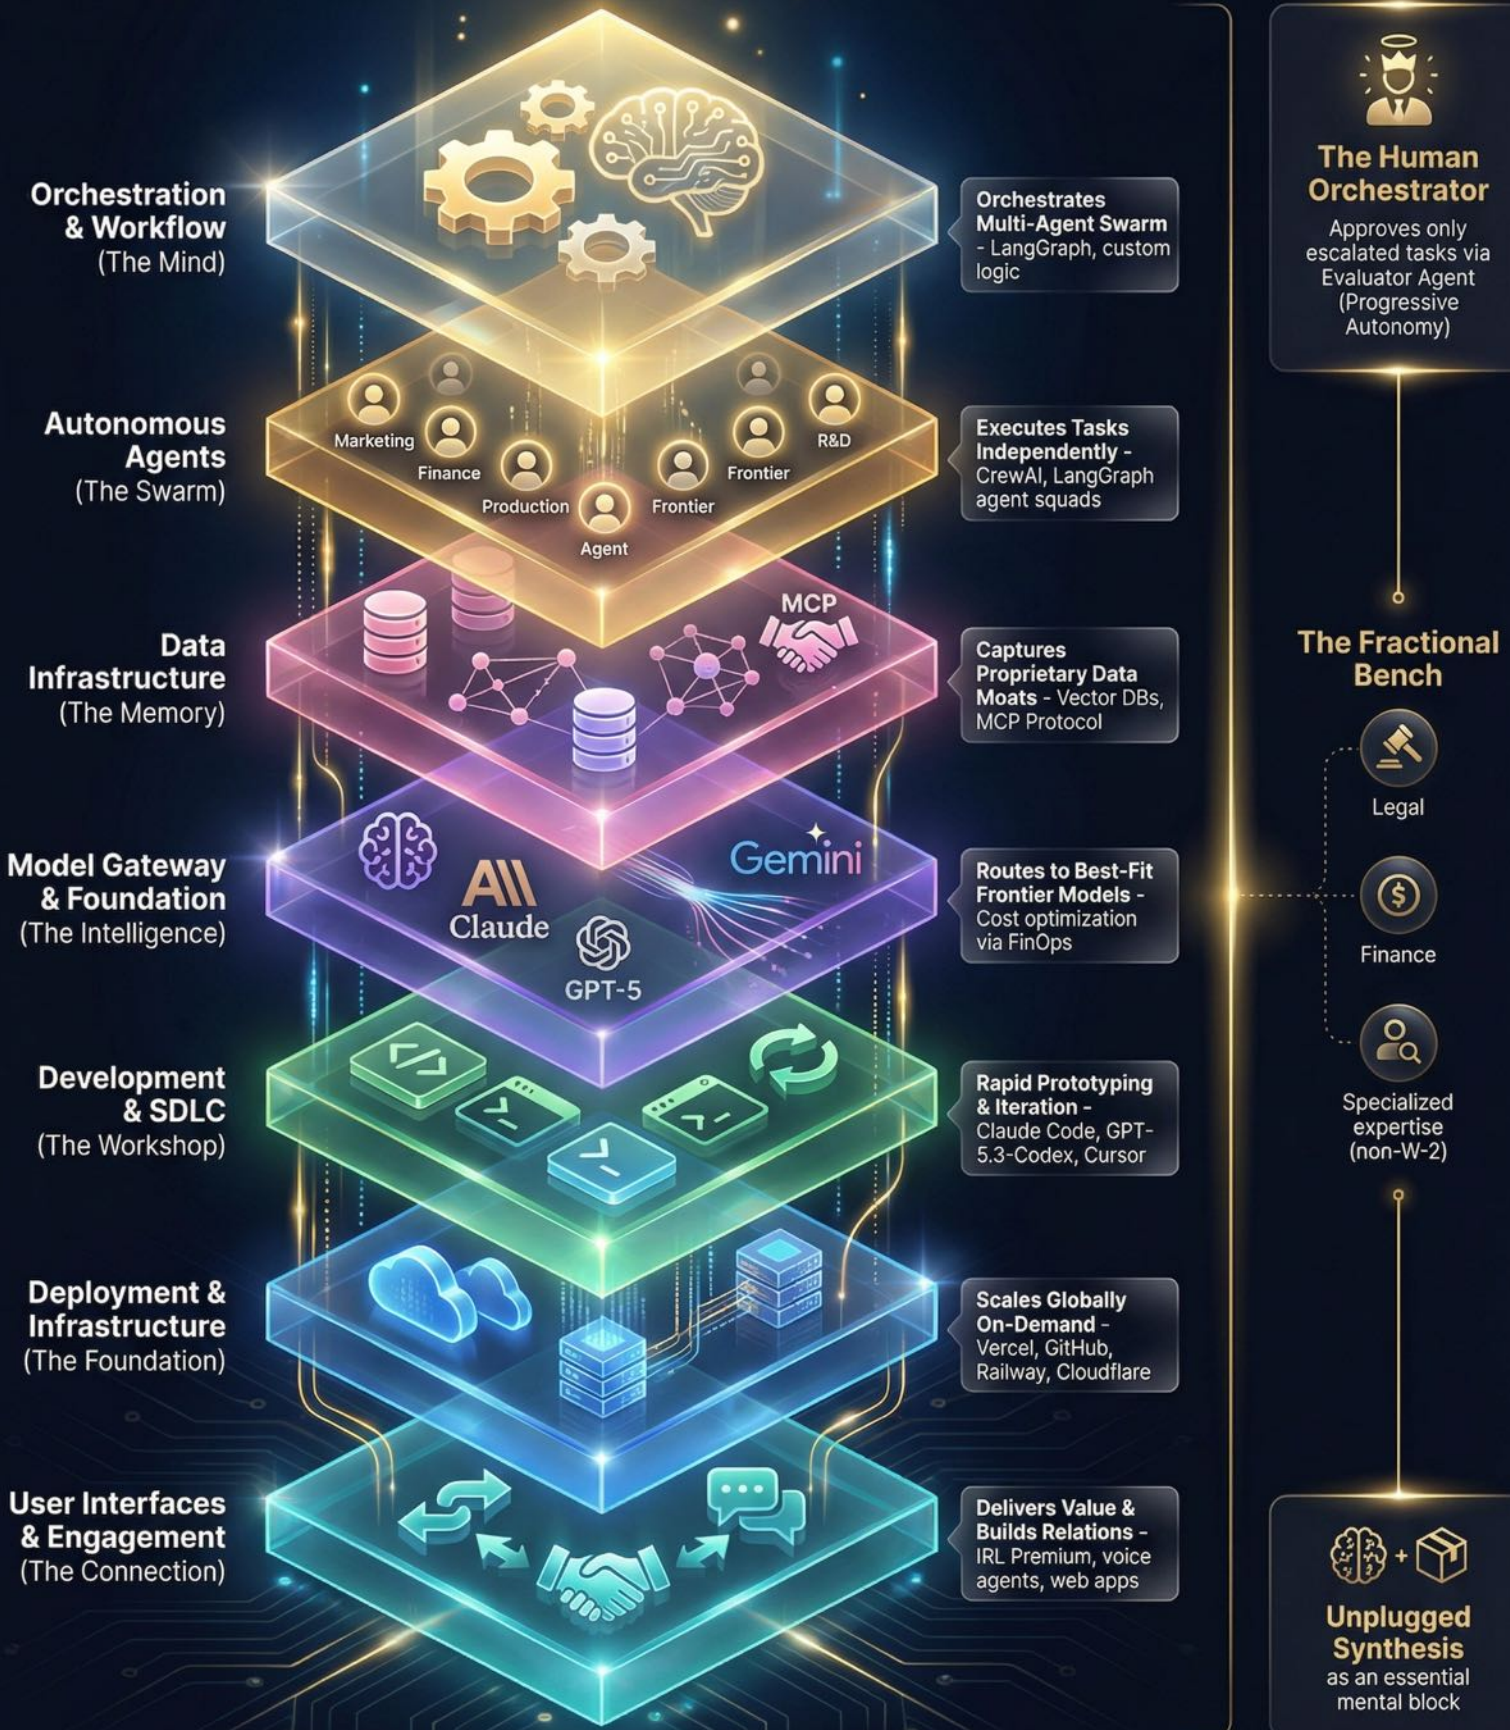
Orchestration & Workflow
(The Mind)

Orchestrates Multi-Agent Swarm - LangGraph, custom logic

Autonomous Agents
(The Swarm)

Marketing
Finance
Production
Agent
Frontier
Frontier
R&D

Executes Tasks Independently - CrewAI, LangGraph agent squads

Data Infrastructure
(The Memory)

MCP

Captures Proprietary Data Moats - Vector DBs, MCP Protocol

Model Gateway & Foundation
(The Intelligence)

AI
Claude
Gemini
GPT-5

Routes to Best-Fit Frontier Models - Cost optimization via FinOps

Development & SDLC
(The Workshop)

Rapid Prototyping & Iteration - Claude Code, GPT-5.3-Codex, Cursor

Deployment & Infrastructure
(The Foundation)

Scales Globally On-Demand - Vercel, GitHub, Railway, Cloudflare

User Interfaces & Engagement
(The Connection)

Delivers Value & Builds Relations - IRL Premium, voice agents, web apps

The Human Orchestrator
Approves only escalated tasks via Evaluator Agent (Progressive Autonomy)

The Fractional Bench

Legal

Finance

Specialized expertise (non-W-2)

+

Unplugged Synthesis
as an essential mental block